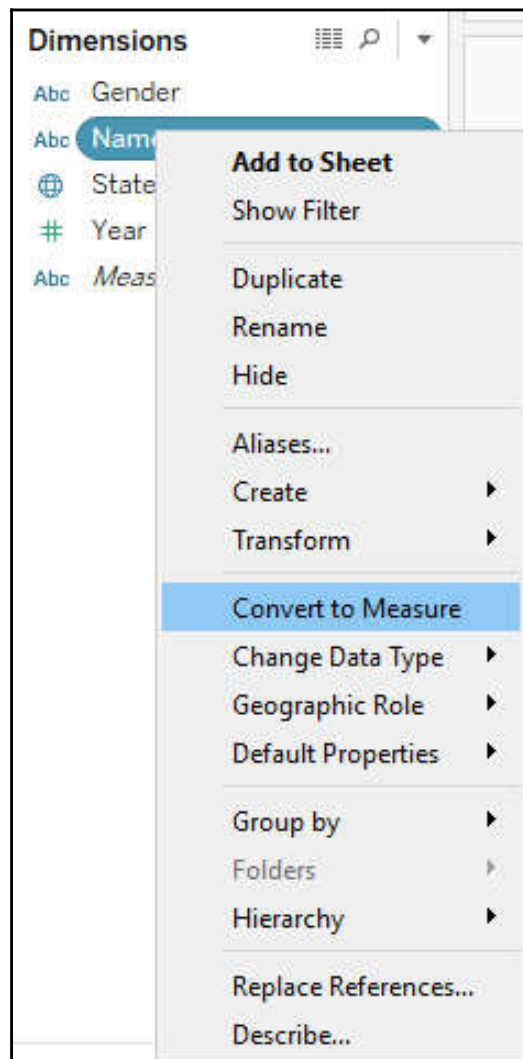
Dimensions

Abc Gender
Abc Nam
State
Year
Abc Meas

Add to Sheet
Show Filter

Duplicate
Rename
Hide

Aliases...
Create
Transform

Convert to Measure
Change Data Type
Geographic Role
Default Properties

Group by
Folders
Hierarchy

Replace References...
Describe...